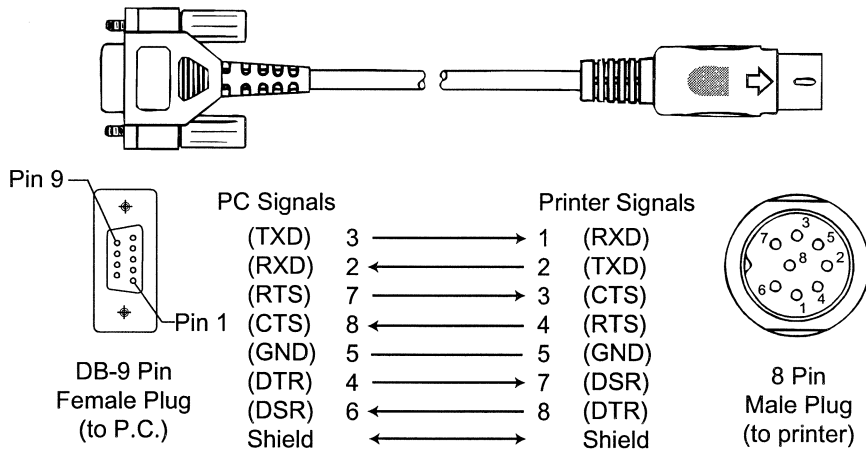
Pin 9

Pin 1

DB-9 Pin
Female Plug
(to P.C.)

| PC Signals | | | Printer Signals | |
|---|---|---|---|---|
| (TXD) | 3 | → | 1 | (RXD) |
| (RXD) | 2 | ← | 2 | (TXD) |
| (RTS) | 7 | → | 3 | (CTS) |
| (CTS) | 8 | ← | 4 | (RTS) |
| (GND) | 5 | — | 5 | (GND) |
| (DTR) | 4 | → | 7 | (DSR) |
| (DSR) | 6 | ← | 8 | (DTR) |
| Shield | | ↔ | | Shield |

3 7 5 8 2 6 4 1

8 Pin
Male Plug
(to printer)